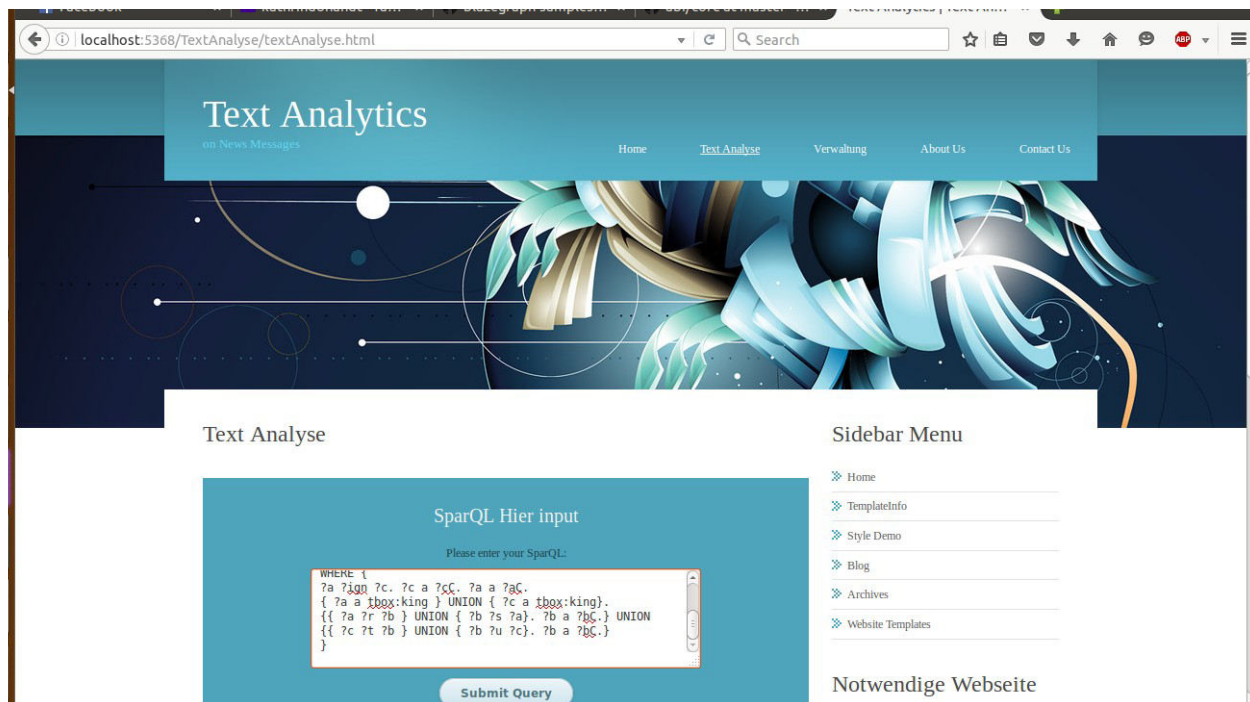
localhost:5368/TextAnalyse/textAnalyse.html

Search

Text Analytics

on News Messages

Home Text Analyse Verwaltung About Us Contact Us

Text Analyse

SparQL Hier input

Please enter your SparQL:

WHERE {
?a ?ign ?c. ?c a ?cC. ?a a ?aC.
{ ?a a tbox:king } UNION { ?c a tbox:king}.
{{ ?a ?r ?b } UNION { ?b ?s ?a}. ?b a ?bC.} UNION
{{ ?c ?t ?b } UNION { ?b ?u ?c}. ?b a ?bC.}
}

Submit Query

Sidebar Menu

Home

TemplateInfo

Style Demo

Blog

Archives

Website Templates

Notwendige Webseite